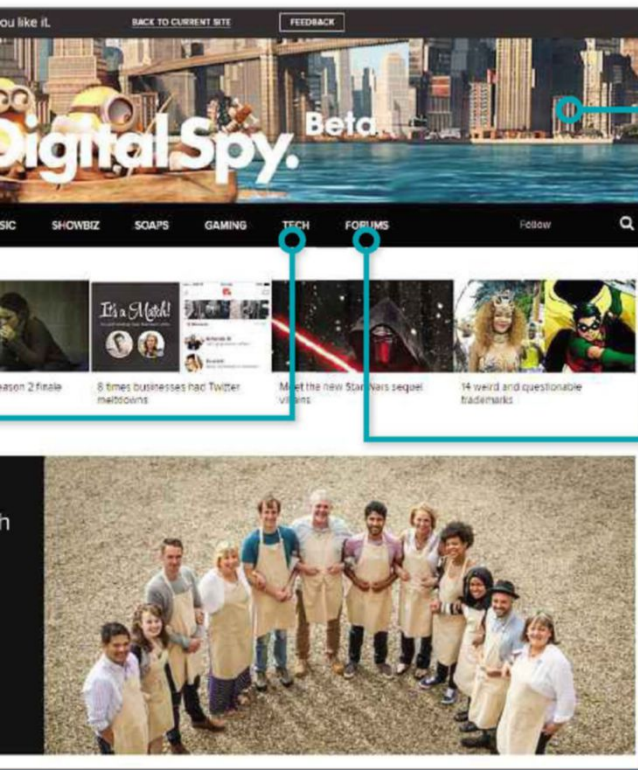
ou like it. BACK TO CURRENT SITE FEEDBACK

Digital Spy. Beta

SIC SHOWBIZ SOAPS GAMING TECH FORUMS Follow

It's a Match!

eason 2 finale

8 times businesses had Twitter meltdowns

Meet the new Star Wars sequel villain

14 weird and questionable trademarks

h